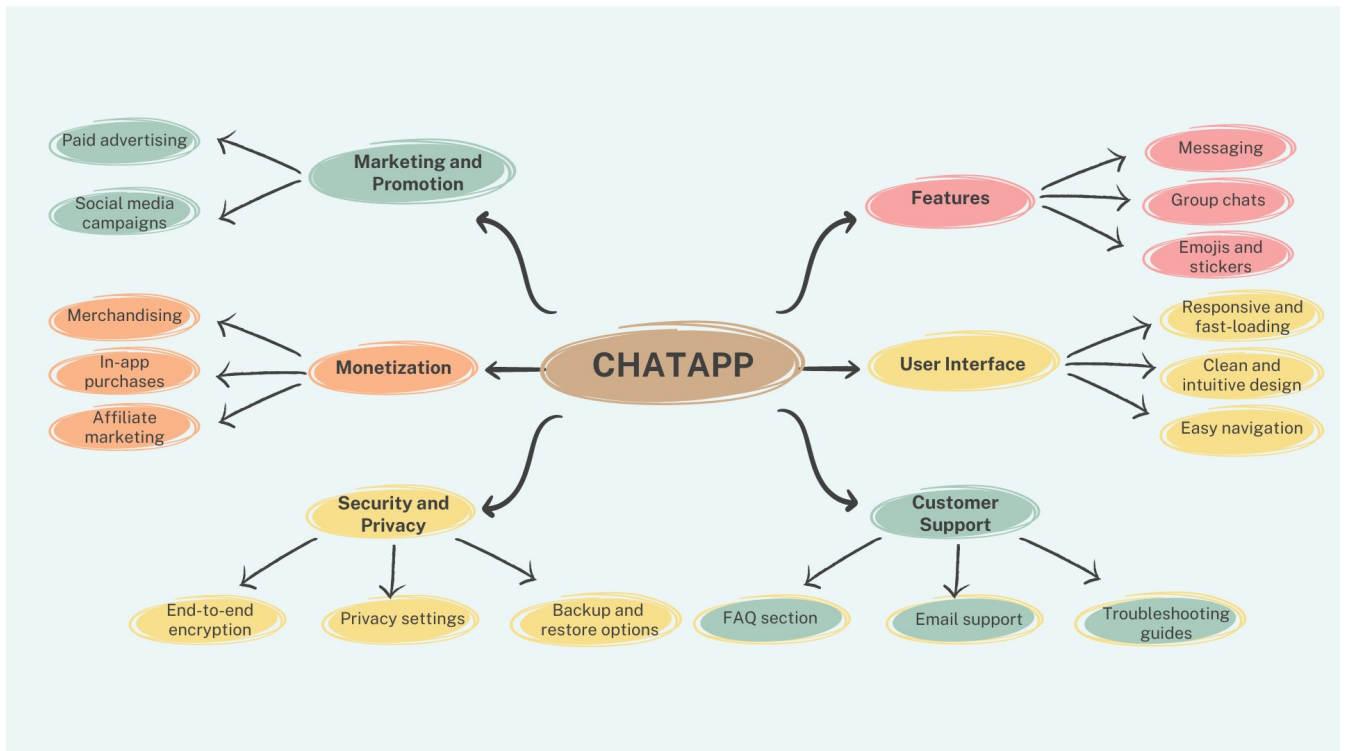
CHATAPP

Marketing and Promotion

Paid advertising

Social media campaigns

Features

Messaging

Group chats

Emojis and stickers

Monetization

Merchandising

In-app purchases

Affiliate marketing

User Interface

Responsive and fast-loading

Clean and intuitive design

Easy navigation

Security and Privacy

End-to-end encryption

Privacy settings

Backup and restore options

Customer Support

FAQ section

Email support

Troubleshooting guides